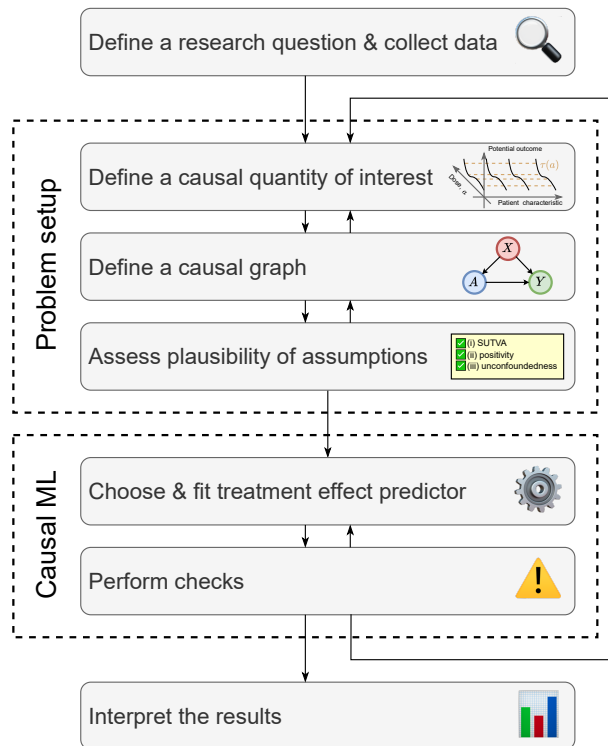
Define a research question & collect data

Problem setup

Define a causal quantity of interest

Potential outcome

$\tau(a)$

Drug $a$

Patient characteristic

Define a causal graph

$X$

$A$

$Y$

Assess plausibility of assumptions

(i) SUTVA
(ii) positivity
(iii) unconfoundedness

Causal ML

Choose & fit treatment effect predictor

Perform checks

!

Interpret the results